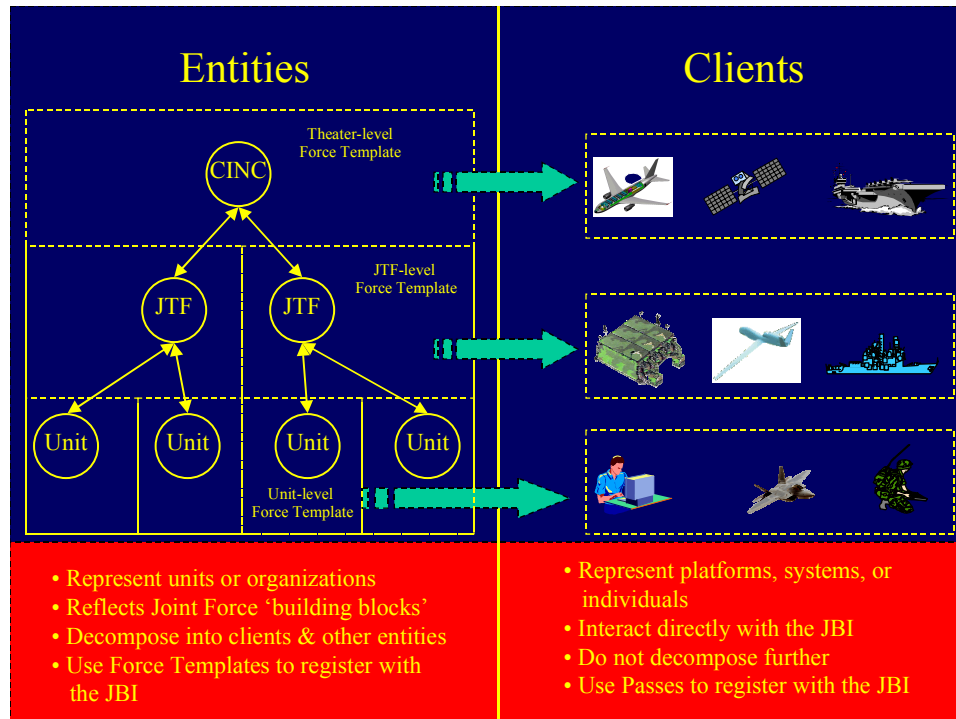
Entities

Clients

Theater-level Force Template

CINC

JTF-level Force Template

JTF

JTF

Unit

Unit

Unit

Unit

Unit-level Force Template

• Represent units or organizations
• Reflects Joint Force ‘building blocks’
• Decompose into clients & other entities
• Use Force Templates to register with the JBI

• Represent platforms, systems, or individuals
• Interact directly with the JBI
• Do not decompose further
• Use Passes to register with the JBI